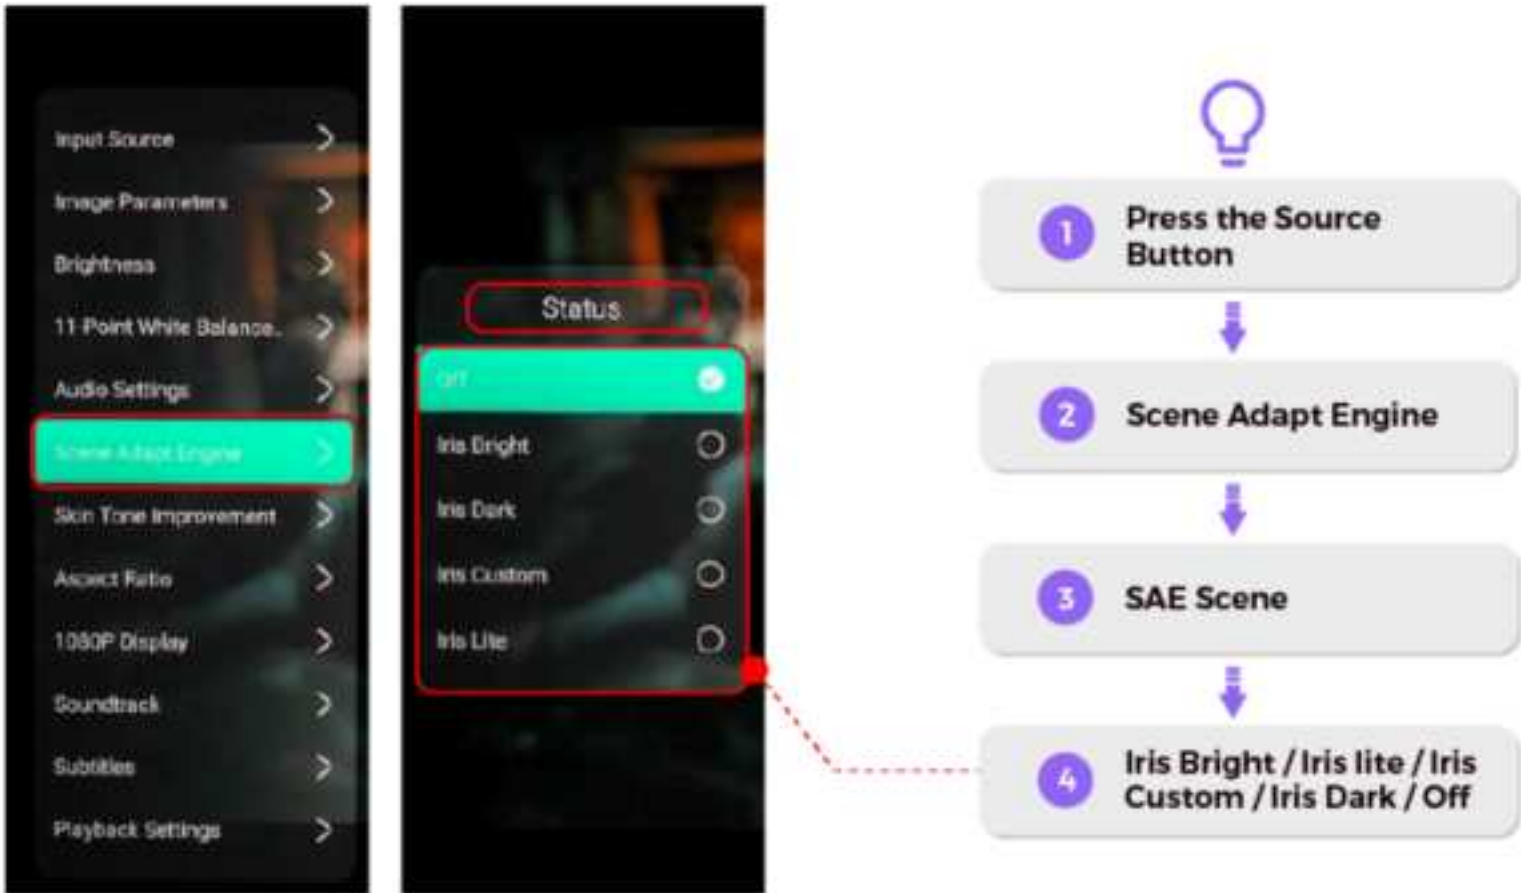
Input Source
Image Parameters
Brightness
11 Point White Balance...
Audio Settings
Scene Adapt Engine
Skin Tone Improvement
Aspect Ratio
1080P Display
Soundtrack
Subtitles
Playback Settings

Status
Off
Iris Bright
Iris Dark
Iris Custom
Iris Lite

1 Press the Source Button

2 Scene Adapt Engine

3 SAE Scene

4 Iris Bright / Iris lite / Iris Custom / Iris Dark / Off